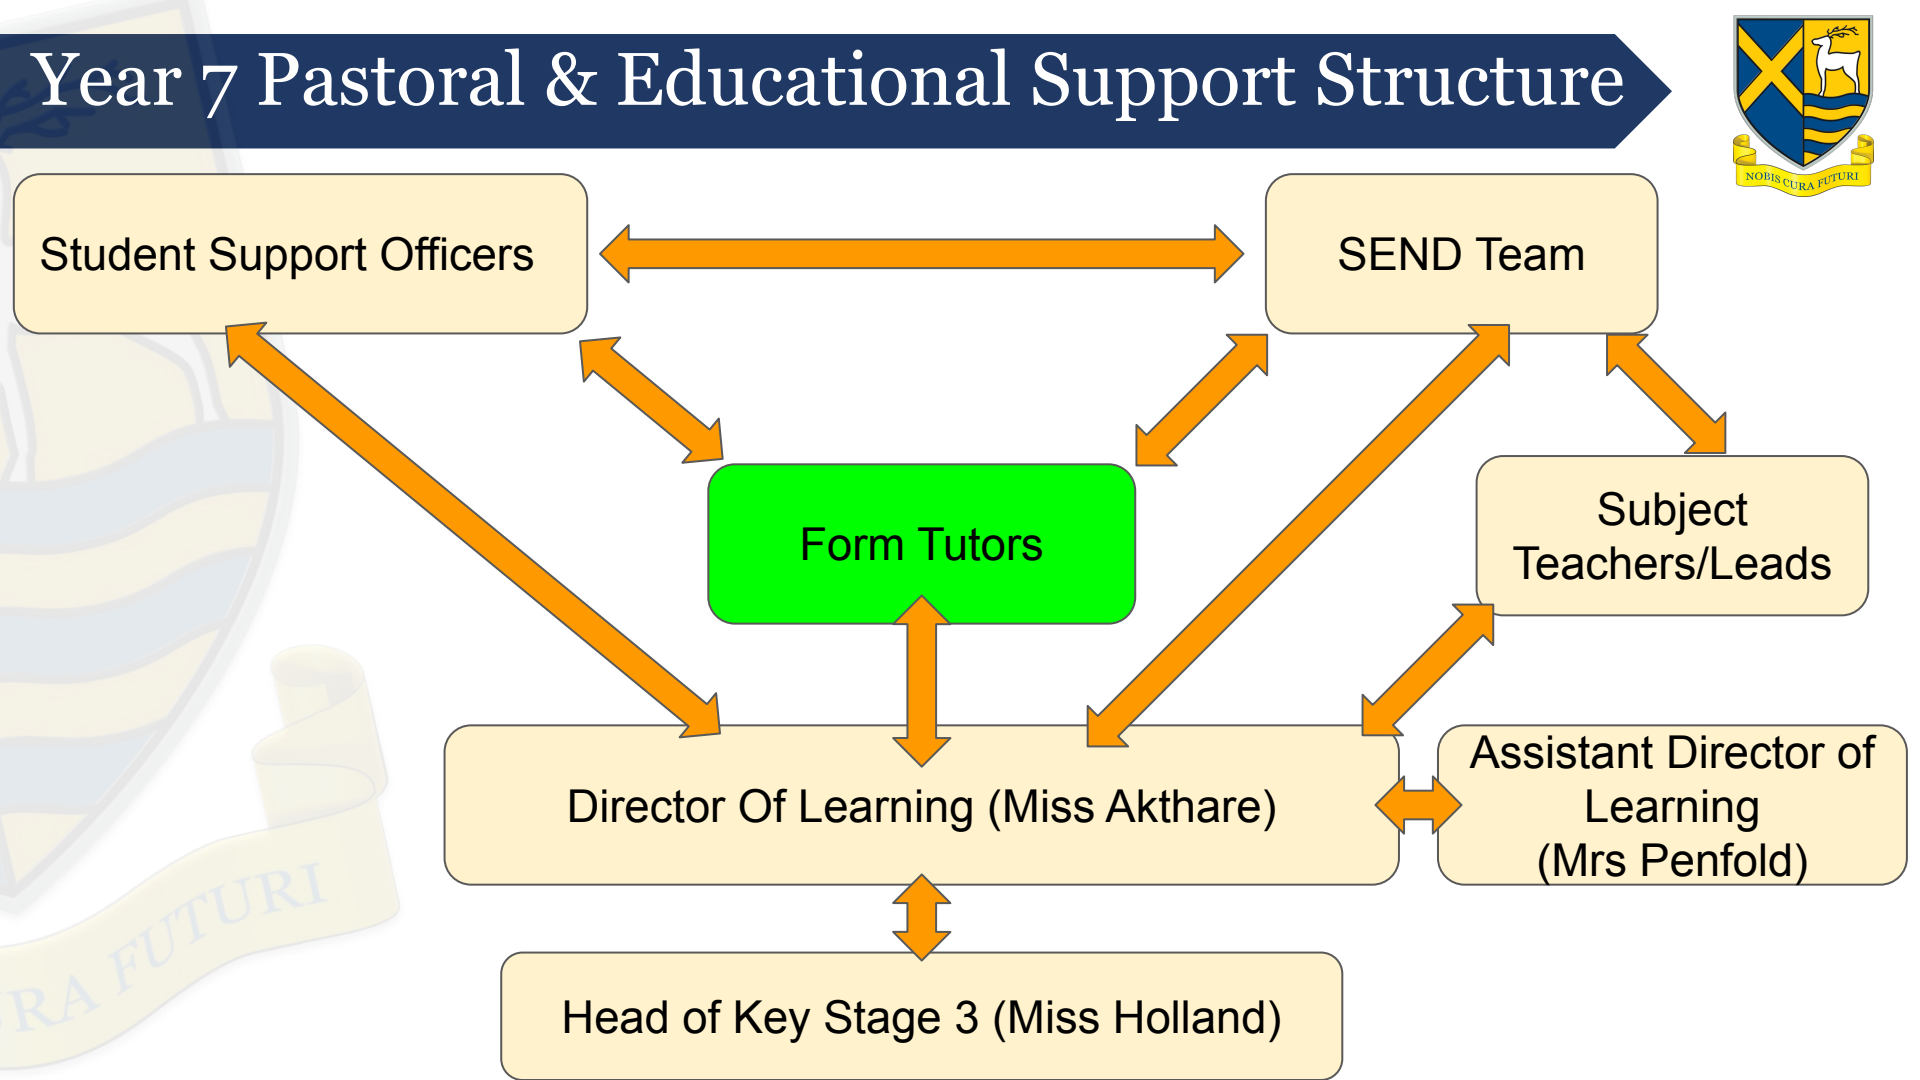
Year 7 Pastoral & Educational Support Structure

NOBIS CURA FUTURI

Student Support Officers

SEND Team

Form Tutors

Subject Teachers/Leads

Director Of Learning (Miss Akthare)

Assistant Director of Learning (Mrs Penfold)

Head of Key Stage 3 (Miss Holland)

RA FUTURI